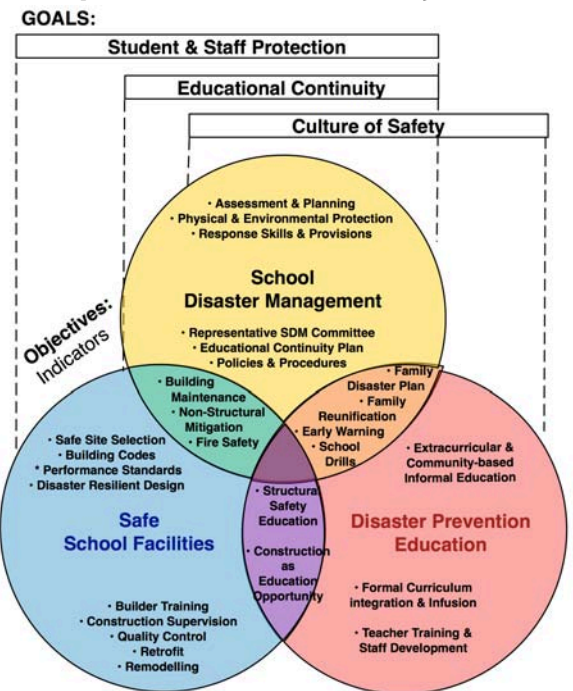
GOALS:

Student & Staff Protection

Educational Continuity

Culture of Safety

• Assessment & Planning
• Physical & Environmental Protection
• Response Skills & Provisions

School Disaster Management

• Representative SDM Committee
• Educational Continuity Plan
• Policies & Procedures

Objectives: Indicators

• Building Maintenance
• Non-Structural Mitigation
• Fire Safety

• Family Disaster Plan
• Family Reunification
• Early Warning
• School Drills

• Safe Site Selection
• Building Codes
• Performance Standards
• Disaster Resilient Design

Safe School Facilities

• Builder Training
• Construction Supervision
• Quality Control
• Retrofit
• Remodelling

• Structural Safety Education

• Construction as Education Opportunity

• Extracurricular & Community-based Informal Education

Disaster Prevention Education

• Formal Curriculum integration & Infusion

• Teacher Training & Staff Development